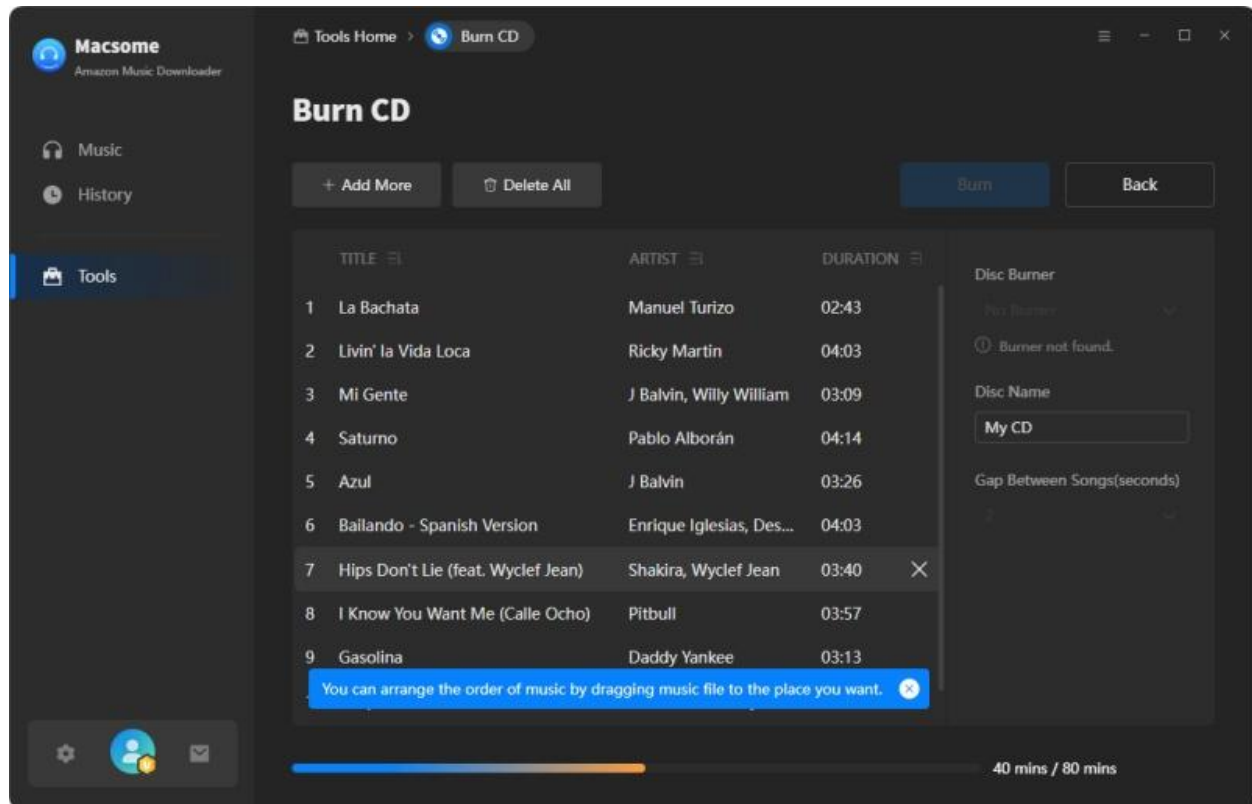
Macsome
Amazon Music Downloader

Music
History

Tools

Tools Home > Burn CD

Burn CD

+ Add More
Delete All
Burn
Back

| | TITLE | ARTIST | DURATION |
|---|---|---|---|
| 1 | La Bachata | Manuel Turizo | 02:43 |
| 2 | Livin' la Vida Loca | Ricky Martin | 04:03 |
| 3 | Mi Gente | J Balvin, Willy William | 03:09 |
| 4 | Saturno | Pablo Alborán | 04:14 |
| 5 | Azul | J Balvin | 03:26 |
| 6 | Bailando - Spanish Version | Enrique Iglesias, Des... | 04:03 |
| 7 | Hips Don't Lie (feat. Wyclef Jean) | Shakira, Wyclef Jean | 03:40 |
| 8 | I Know You Want Me (Calle Ocho) | Pitbull | 03:57 |
| 9 | Gasolina | Daddy Yankee | 03:13 |

You can arrange the order of music by dragging music file to the place you want.

Disc Burner
No Burner
Burner not found.
Disc Name
My CD
Gap Between Songs(seconds)
2

40 mins / 80 mins